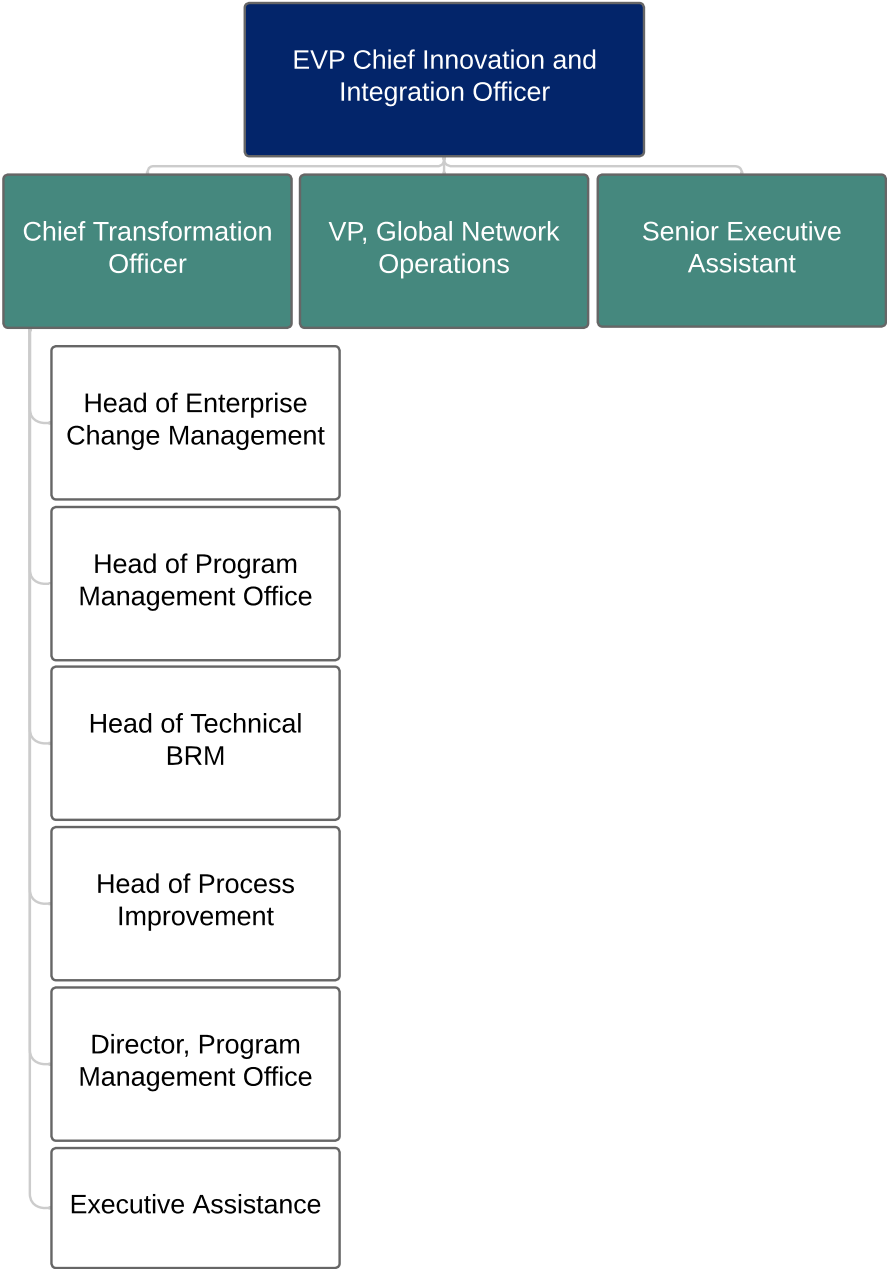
EVP Chief Innovation and Integration Officer

Chief Transformation Officer

VP, Global Network Operations

Senior Executive Assistant

Head of Enterprise Change Management

Head of Program Management Office

Head of Technical BRM

Head of Process Improvement

Director, Program Management Office

Executive Assistance